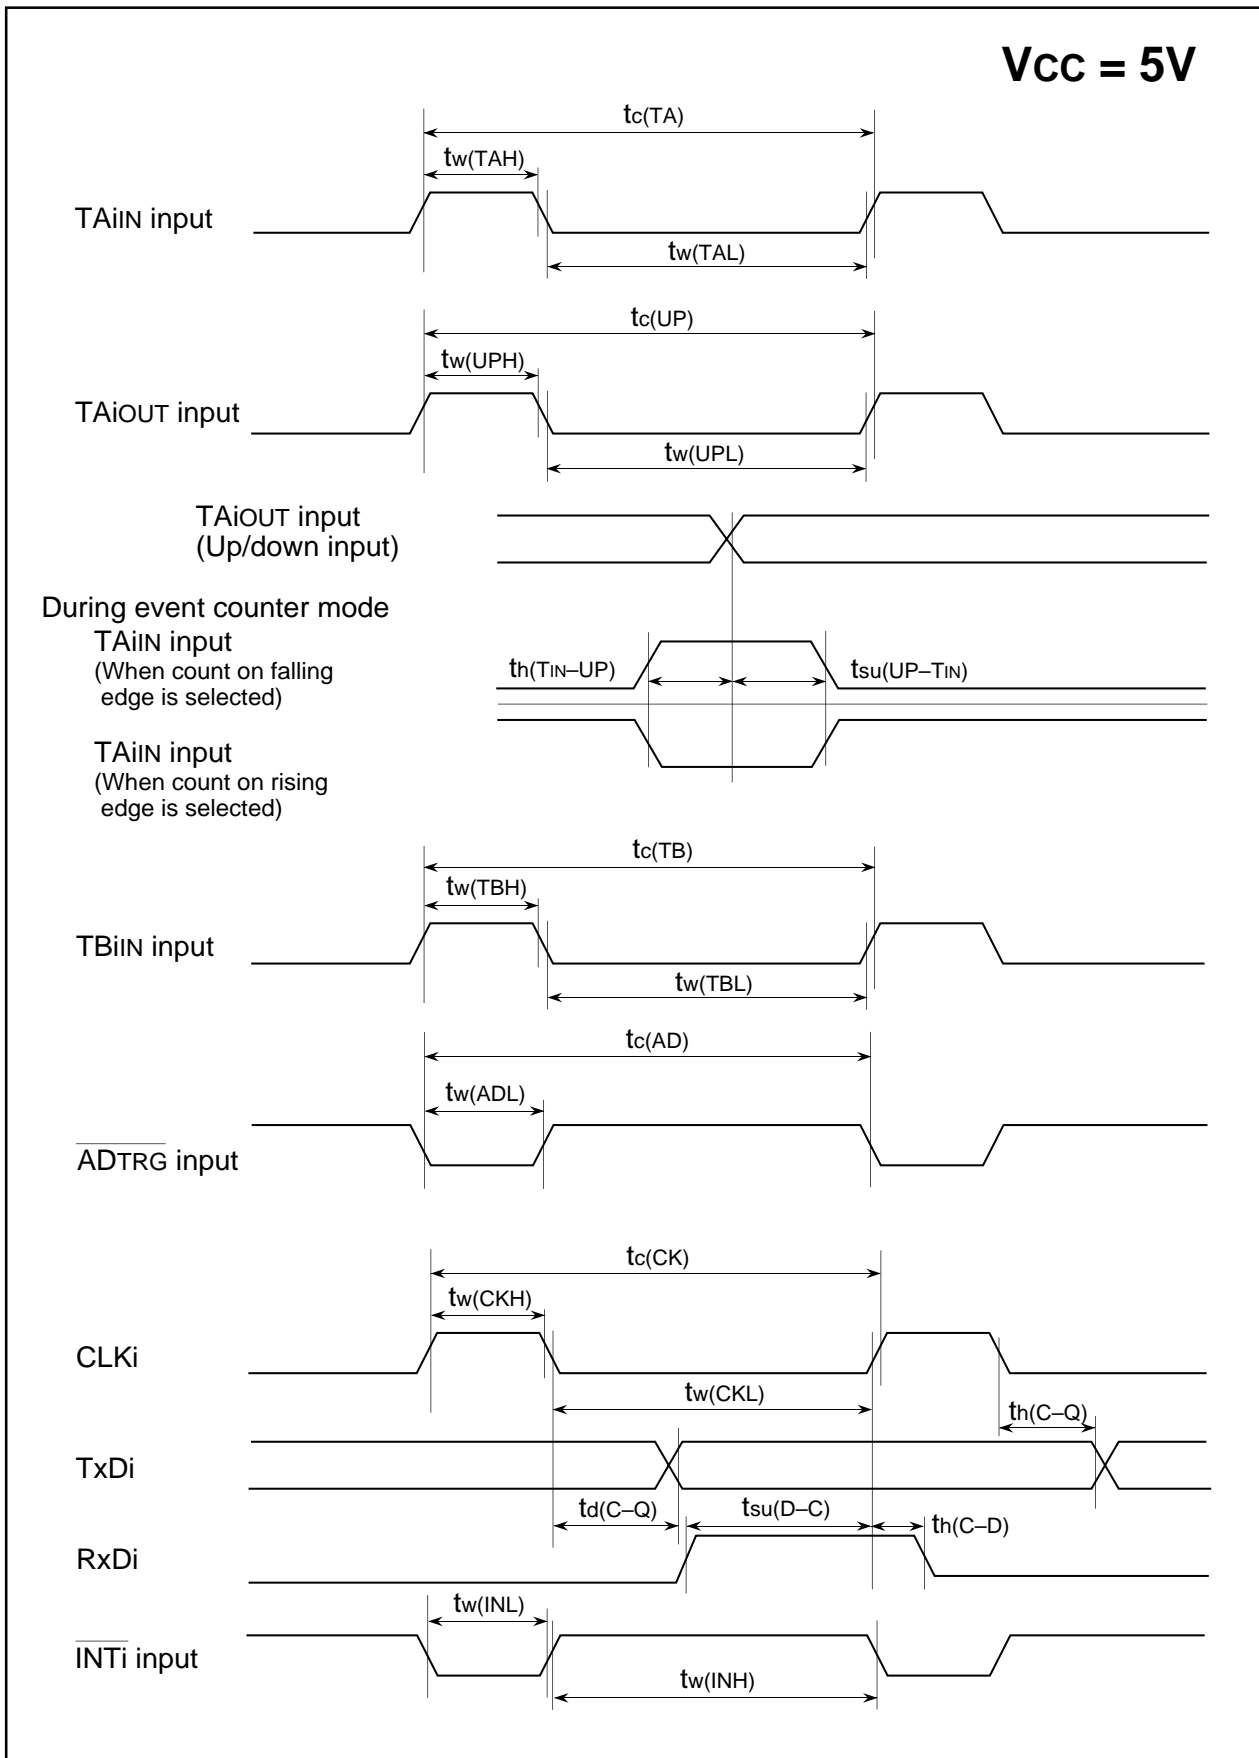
$V_{CC}$ = 5V

$t_{c(TA)}$

$t_{w(TAH)}$

TAiIN input

$t_{w(TAL)}$

$t_{c(UP)}$

$t_{w(UPH)}$

TAiOUT input

$t_{w(UPL)}$

TAiOUT input
(Up/down input)

During event counter mode
TAiIN input
(When count on falling edge is selected)

$t_{h(TIN-UP)}$

$t_{su(UP-TIN)}$

TAiIN input
(When count on rising edge is selected)

$t_{c(TB)}$

$t_{w(TBH)}$

TBiIN input

$t_{w(TBL)}$

$t_{c(AD)}$

$t_{w(ADL)}$

$\overline{AD_{TRG}}$ input

$t_{c(CK)}$

$t_{w(CKH)}$

CLKi

$t_{w(CKL)}$

$t_{h(C-Q)}$

TxDi

$t_{d(C-Q)}$

$t_{su(D-C)}$

$t_{h(C-D)}$

RxDi

$t_{w(INL)}$

$\overline{INTi}$ input

$t_{w(INH)}$